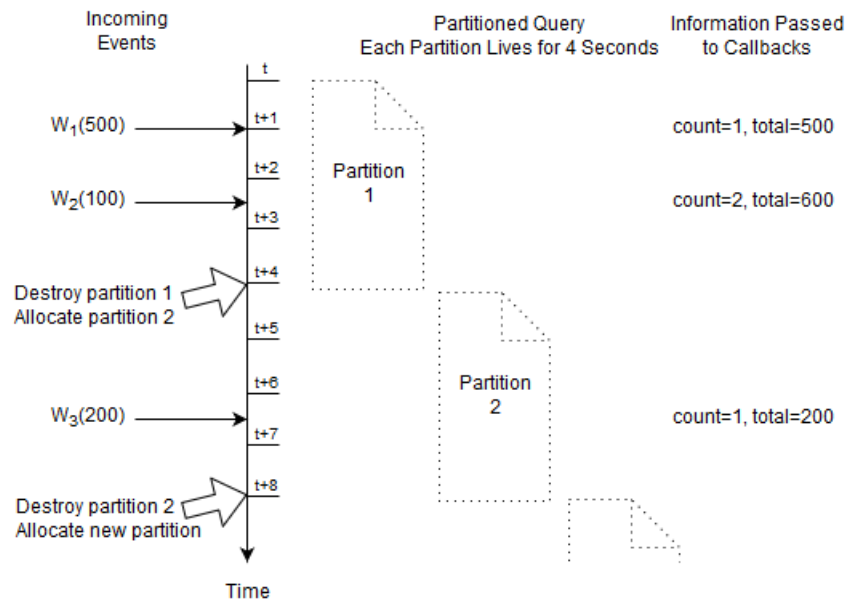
Incoming Events

Partitioned Query
Each Partition Lives for 4 Seconds

Information Passed to Callbacks

t

t+1

$W_1$(500)

count=1, total=500

t+2

Partition 1

$W_2$(100)

t+3

count=2, total=600

t+4

Destroy partition 1
Allocate partition 2

t+5

t+6

Partition 2

$W_3$(200)

count=1, total=200

t+7

t+8

Destroy partition 2
Allocate new partition

Time